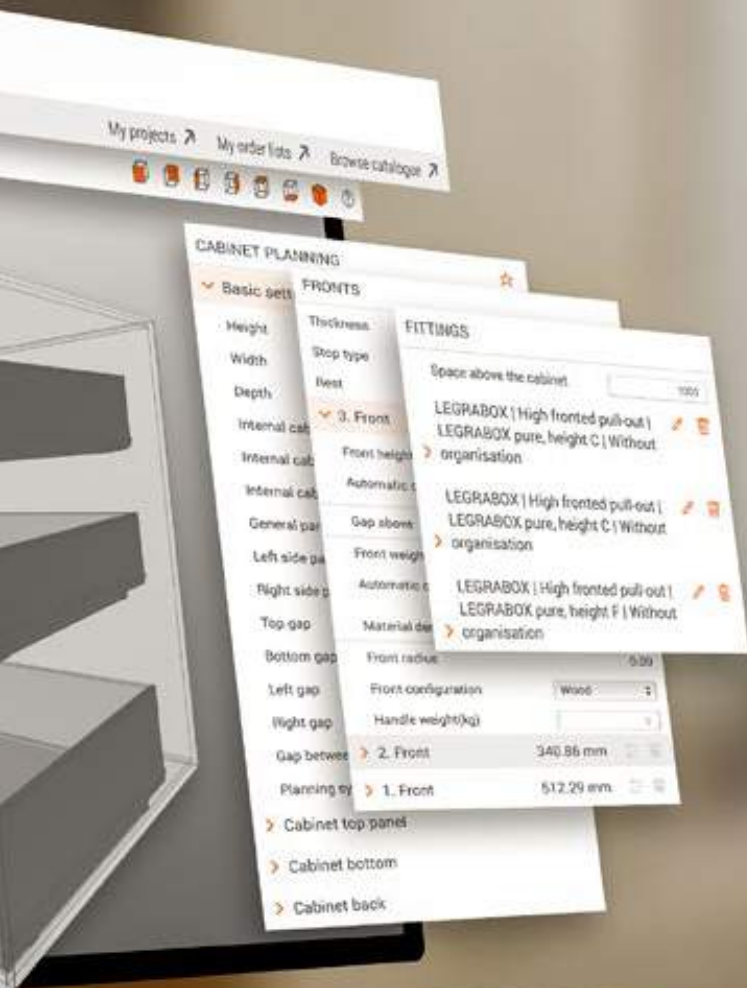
My projects ↗ My order lists ↗ Browse catalogue ↗

CABINET PLANNING

Basic sett

Height

Width

Depth

Internal cab

Internal cab

Internal cab

General par

Left side pa

Right side p

Top gap

Bottom gap

Left gap

Right gap

Gap betwe

Planning sy

Cabinet top panel

Cabinet bottom

Cabinet back

FRONTS

Thickness

Stop type

Rest

3. Front

Front height

Automatic c

Gap above

Front weigh

Automatic c

Material der

Front radius 5.00

Front configuration Wood

Handle weight(kg)

2. Front 340.86 mm

1. Front 512.29 mm

FITTINGS

Space above the cabinet 100

LEGRABOX | High fronted pull-out | LEGRABOX pure, height C | Without organisation

LEGRABOX | High fronted pull-out | LEGRABOX pure, height C | Without organisation

LEGRABOX | High fronted pull-out | LEGRABOX pure, height F | Without organisation